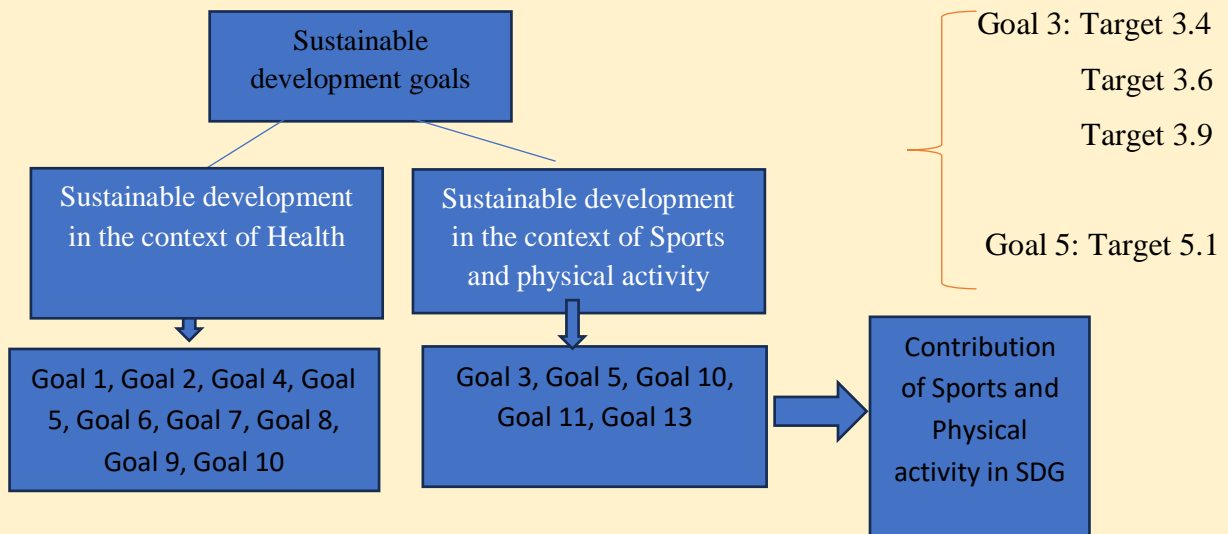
Sustainable development goals

Sustainable development in the context of Health

Sustainable development in the context of Sports and physical activity

Goal 1, Goal 2, Goal 4, Goal 5, Goal 6, Goal 7, Goal 8, Goal 9, Goal 10

Goal 3, Goal 5, Goal 10, Goal 11, Goal 13

Contribution of Sports and Physical activity in SDG

Goal 3: Target 3.4
Target 3.6
Target 3.9

Goal 5: Target 5.1